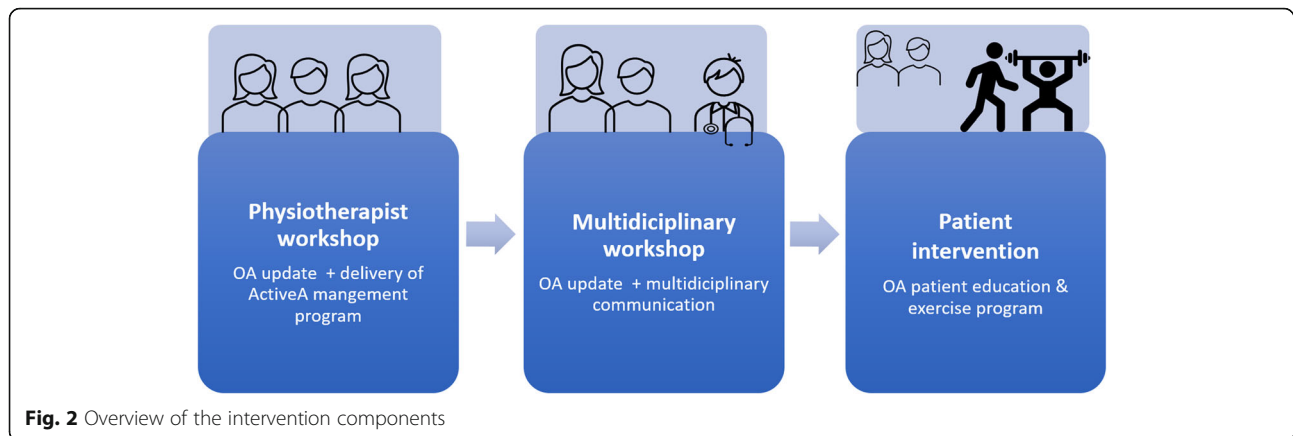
Physiotherapist workshop

OA update + delivery of ActiveA mangement program

Multidiciplinary workshop

OA update + multidiciplinary communication

Patient intervention

OA patient education & exercise program

Fig. 2 Overview of the intervention components